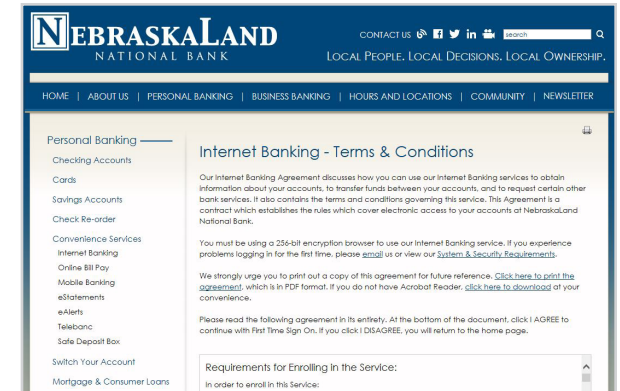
NEBRASKALAND
NATIONAL BANK

CONTACT US

search

LOCAL PEOPLE. LOCAL DECISIONS. LOCAL OWNERSHIP.

HOME | ABOUT US | PERSONAL BANKING | BUSINESS BANKING | HOURS AND LOCATIONS | COMMUNITY | NEWSLETTER

Personal Banking
Checking Accounts
Cards
Savings Accounts
Check Re-order
Convenience Services
Internet Banking
Online Bill Pay
Mobile Banking
eStatements
eAlerts
Telebanc
Safe Deposit Box
Switch Your Account
Mortgage & Consumer Loans

Internet Banking - Terms & Conditions

Our Internet Banking Agreement discusses how you can use our Internet Banking services to obtain information about your accounts, to transfer funds between your accounts, and to request certain other bank services. It also contains the terms and conditions governing this service. This Agreement is a contract which establishes the rules which cover electronic access to your accounts at NebraskaLand National Bank.

You must be using a 256-bit encryption browser to use our Internet Banking service. If you experience problems logging in for the first time, please email us or view our System & Security Requirements.

We strongly urge you to print out a copy of this agreement for future reference. Click here to print the agreement, which is in PDF format. If you do not have Acrobat Reader, click here to download at your convenience.

Please read the following agreement in its entirety. At the bottom of the document, click I AGREE to continue with First Time Sign On. If you click I DISAGREE, you will return to the home page.

Requirements for Enrolling in the Service:
In order to enroll in this Service: